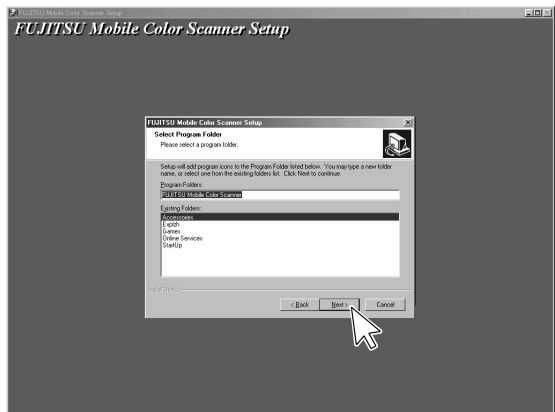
FUJITSU Mobile Color Scanner Setup

FUJITSU Mobile Color Scanner Setup

FUJITSU Mobile Color Scanner Setup

Select Program Folder
Please select a program folder.

Setup will add program icons to the Program Folder listed below. You may type a new folder name, or select one from the existing folders list. Click Next to continue.

Program Folders:
FUJITSU Mobile Color Scanner

Existing Folders:
Accessories
Explzh
Games
Online Services
StartUp

InstallShield

< Back
Next >
Cancel